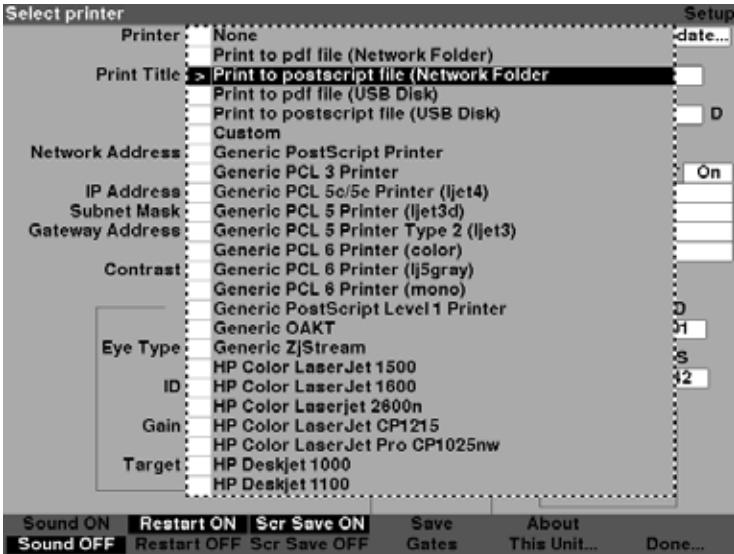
Select printer

Setup

Printer

Print Title

Network Address

IP Address

Subnet Mask

Gateway Address

Contrast

Eye Type

ID

Gain

Target

None
Print to pdf file (Network Folder)
> Print to postscript file (Network Folder
Print to pdf file (USB Disk)
Print to postscript file (USB Disk)
Custom
Generic PostScript Printer
Generic PCL 3 Printer
Generic PCL 5c/5e Printer (ljet4)
Generic PCL 5 Printer (ljet3d)
Generic PCL 5 Printer Type 2 (ljet3)
Generic PCL 6 Printer (color)
Generic PCL 6 Printer (lj5gray)
Generic PCL 6 Printer (mono)
Generic PostScript Level 1 Printer
Generic OAKT
Generic ZjStream
HP Color LaserJet 1500
HP Color LaserJet 1600
HP Color Laserjet 2600n
HP Color LaserJet CP1215
HP Color LaserJet Pro CP1025nw
HP Deskjet 1000
HP Deskjet 1100

date...

D

On

D

01

S

02

Sound ON
Sound OFF

Restart ON
Restart OFF

Scr Save ON
Scr Save OFF

Save
Gates

About
This Unit...

Done...